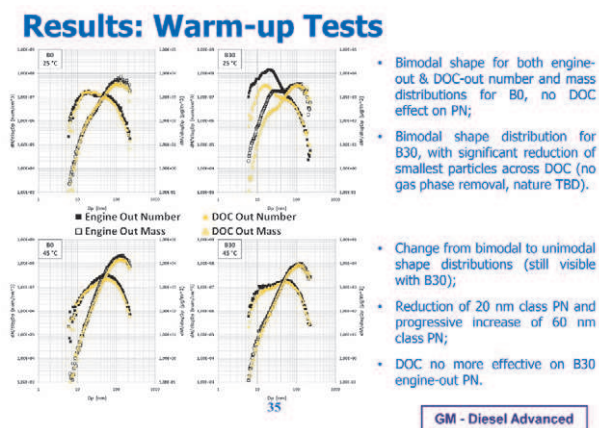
Results: Warm-up Tests

B0
25 °C

B30
25 °C

Engine Out Number
Engine Out Mass
DOC Out Number
DOC Out Mass

B0
45 °C

B30
45 °C

Dp (nm)

- Bimodal shape for both engine-out & DOC-out number and mass distributions for B0, no DOC effect on PN;
- Bimodal shape distribution for B30, with significant reduction of smallest particles across DOC (no gas phase removal, nature TBD).

- Change from bimodal to unimodal shape distributions (still visible with B30);
- Reduction of 20 nm class PN and progressive increase of 60 nm class PN;
- DOC no more effective on B30 engine-out PN.

35

GM - Diesel Advanced